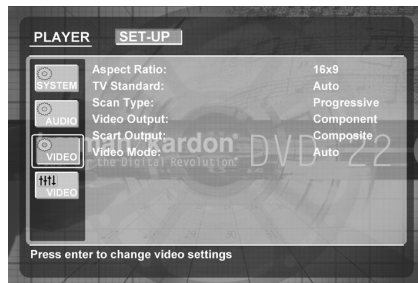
PLAYER SET-UP

SYSTEM
AUDIO
VIDEO
VIDEO

Aspect Ratio: 16x9
TV Standard: Auto
Scan Type: Progressive
Video Output: Component
Scart Output: Composite
Video Mode: Auto

Kardon
the Digital Revolution
DVD 22

Press enter to change video settings